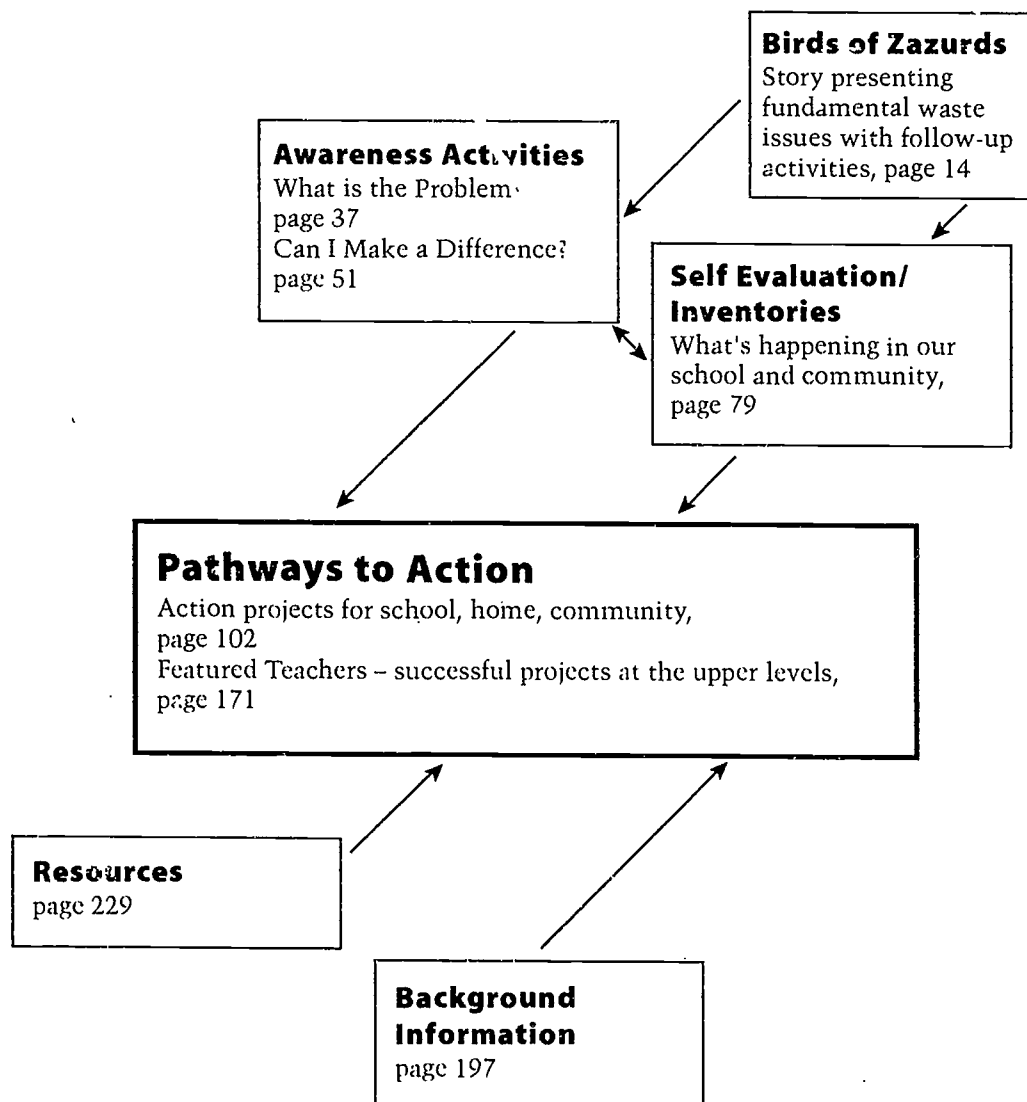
Birds of Zazurds
Story presenting fundamental waste issues with follow-up activities, page 14

Awareness Activities
What is the Problem
page 37
Can I Make a Difference?
page 51

Self Evaluation/ Inventories
What's happening in our school and community, page 79

Pathways to Action
Action projects for school, home, community, page 102
Featured Teachers – successful projects at the upper levels, page 171

Resources
page 229

Background Information
page 197